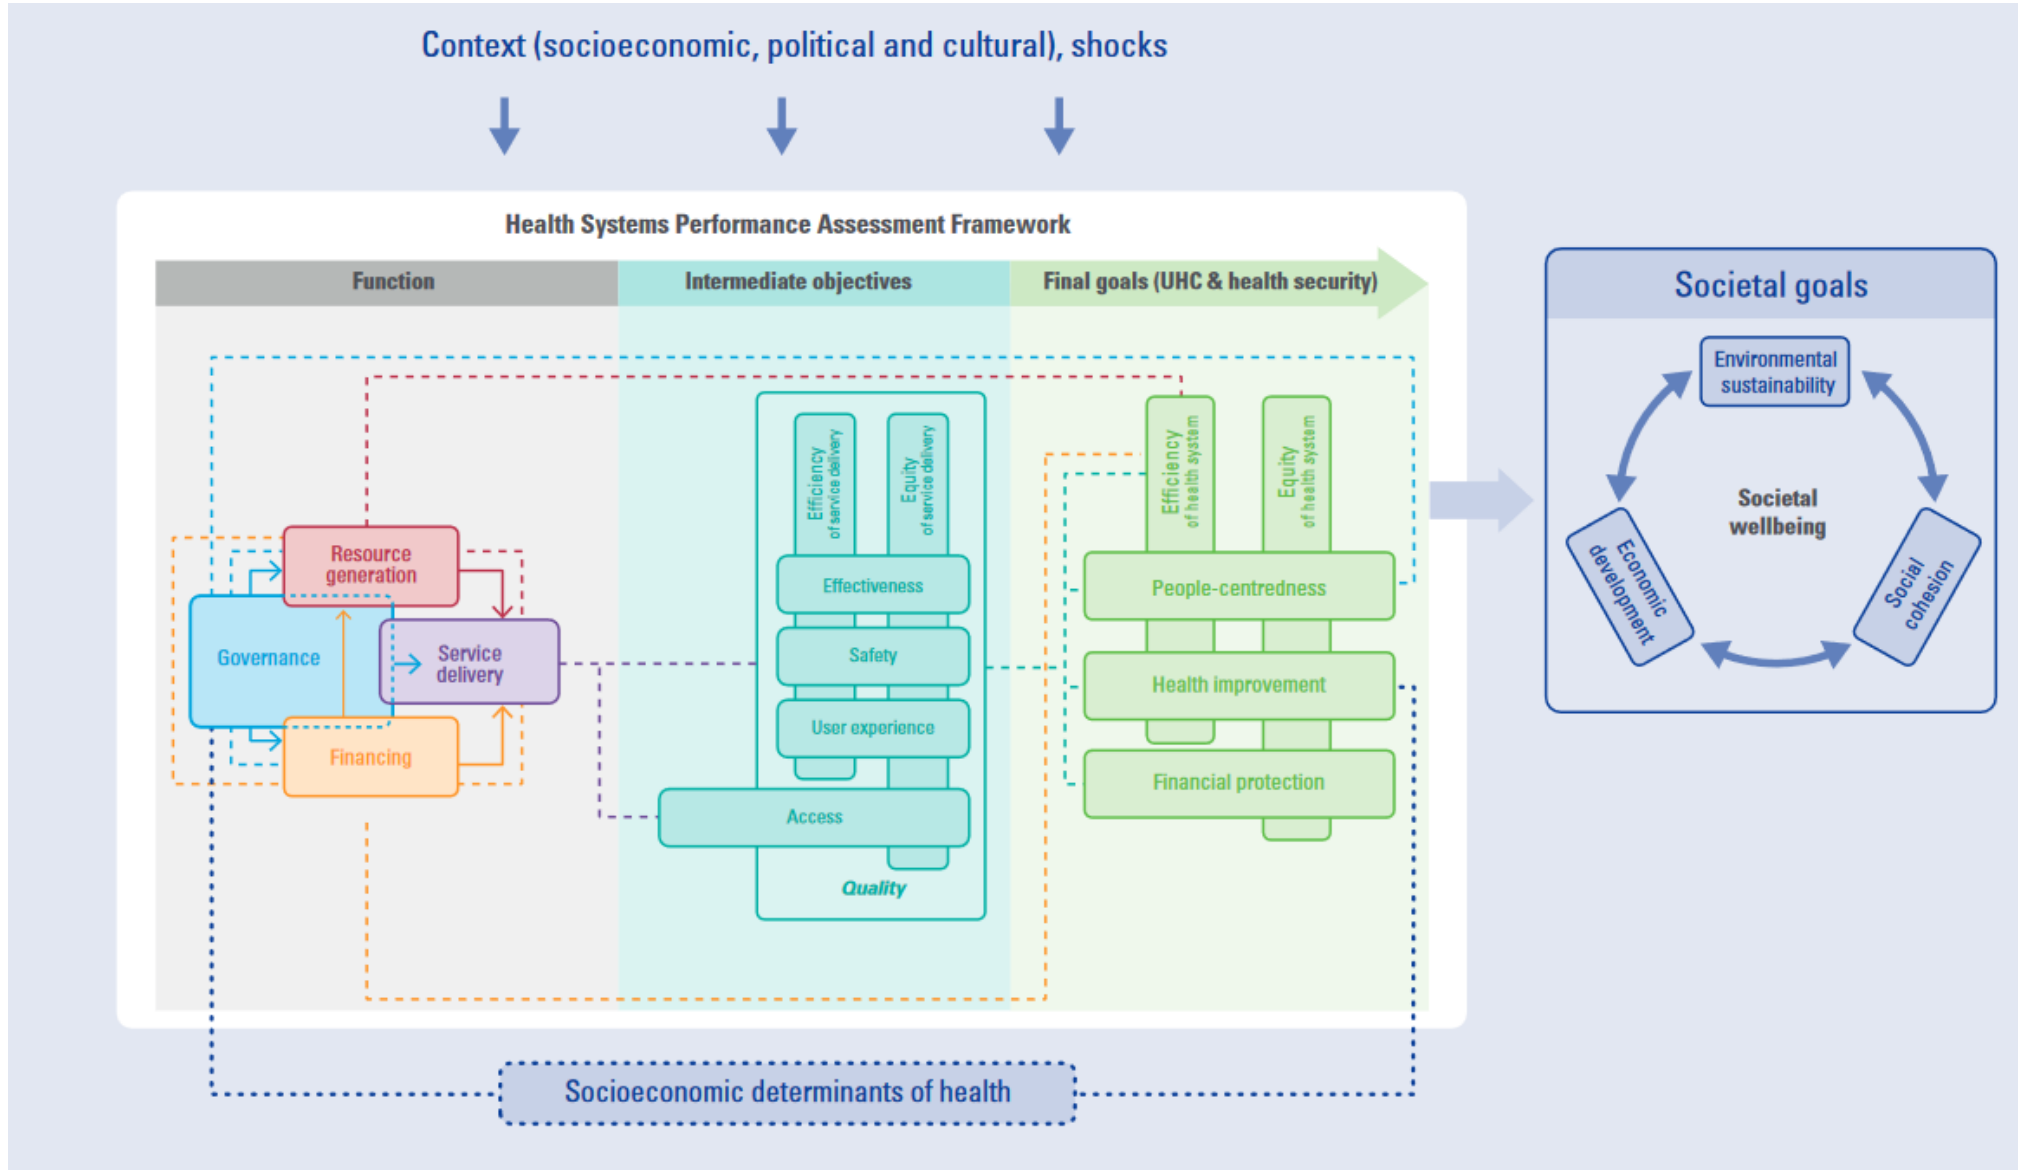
Context (socioeconomic, political and cultural), shocks

Health Systems Performance Assessment Framework

Function

Intermediate objectives

Final goals (UHC & health security)

Resource generation

Governance

Service delivery

Financing

Efficiency of service delivery

Equity of service delivery

Effectiveness

Safety

User experience

Access

Quality

Efficiency of health system

Equity of health system

People-centredness

Health improvement

Financial protection

Societal goals

Environmental sustainability

Societal wellbeing

Economic development

Social cohesion

Socioeconomic determinants of health